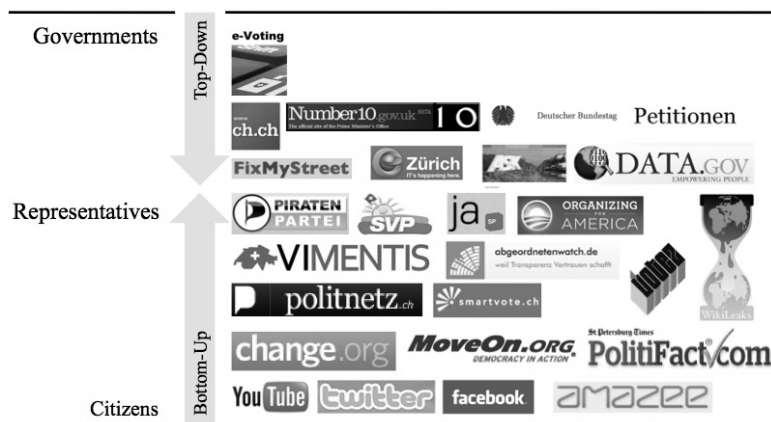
Governments

Top-Down

e-Voting

ch.ch

Number10.gov.uk BETA The official site of the Prime Minister's Office 10

Deutscher Bundestag

Petitionen

FixMyStreet

Zürich It's happening here.

ASK

DATA.GOV EMPOWERING PEOPLE

Representatives

PIRATEN PARTEI

SVP

ja SP

ORGANIZING FOR AMERICA

VIMENTIS

abgeordnetenwatch.de weil Transparenz Vertrauen schafft

politnetz.ch

smartvote.ch

WikiLeaks

Bottom-Up

change.org

MoveOn.org DEMOCRACY IN ACTION

St. Petersburg Times PolitiFact.com

Citizens

YouTube

twitter

facebook

amazee